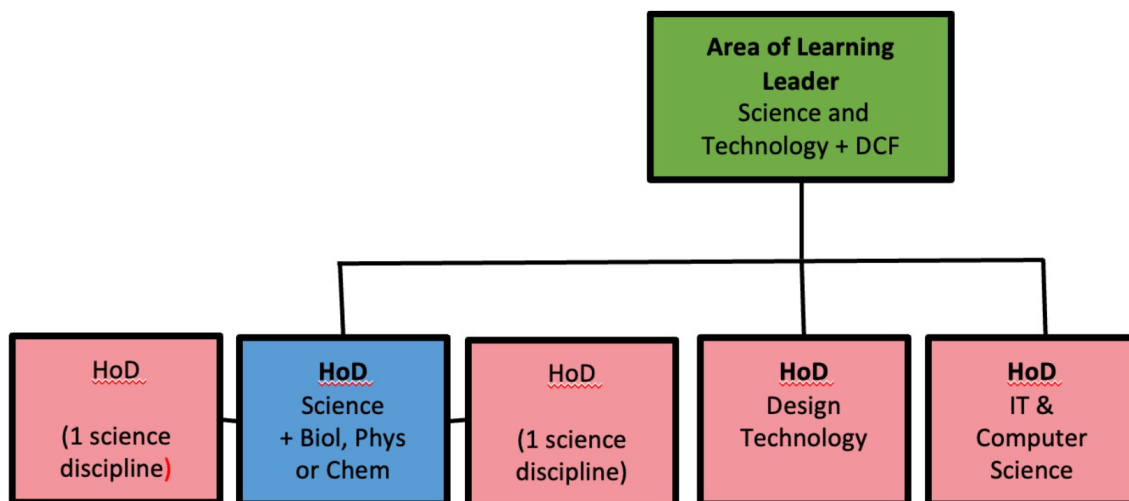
**Area of Learning Leader**
Science and Technology + DCF

HoD

(1 science discipline)

**HoD**
Science
+ Biol, Phys or Chem

HoD

(1 science discipline)

**HoD**
Design Technology

**HoD**
IT & Computer Science